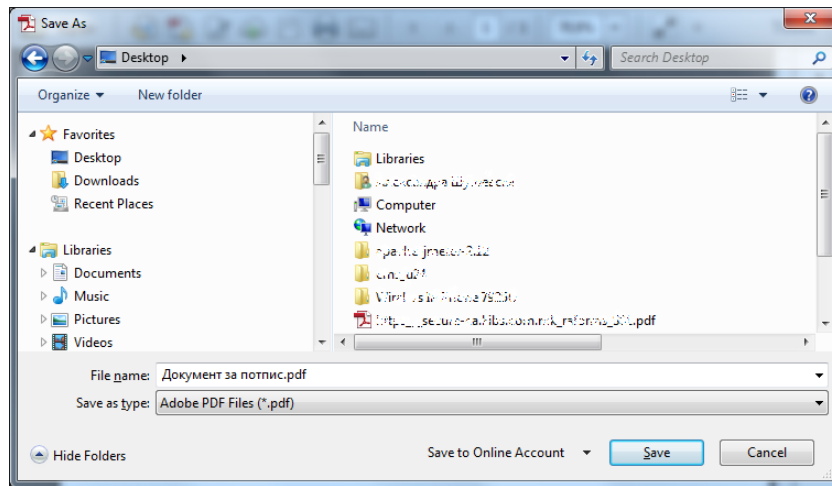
Save As

Desktop ▸

Search Desktop

Organize ▾ New folder

Favorites
Desktop
Downloads
Recent Places

Libraries
Documents
Music
Pictures
Videos

Name
Libraries
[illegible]
Computer
Network
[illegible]
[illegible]
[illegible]
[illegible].pdf

File name: Документ за потпис.pdf
Save as type: Adobe PDF Files (*.pdf)

Hide Folders
Save to Online Account
Save
Cancel